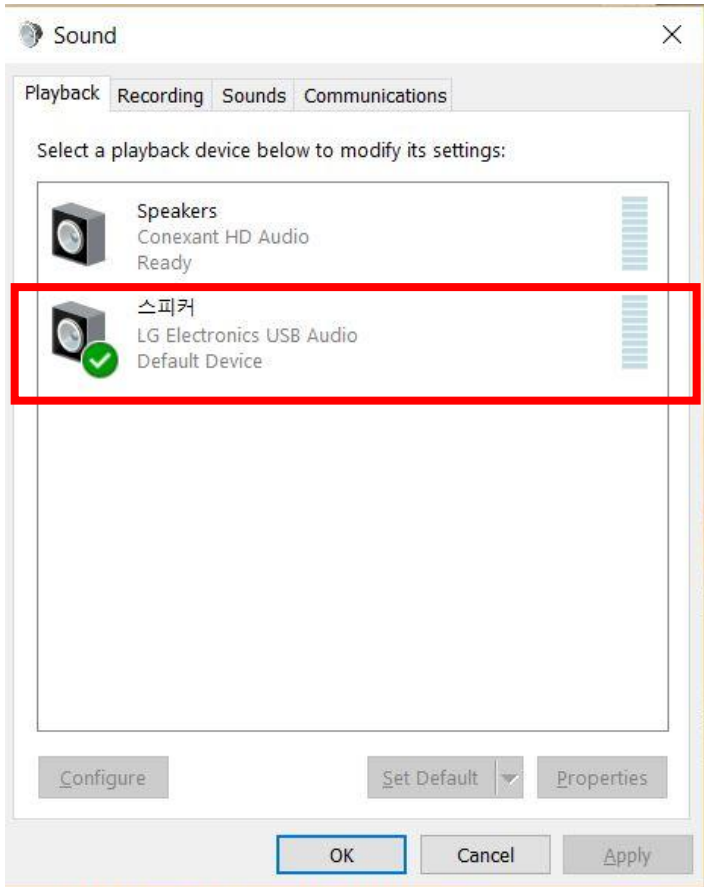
Sound

Playback Recording Sounds Communications

Select a playback device below to modify its settings:

Speakers
Conexant HD Audio
Ready

스피커
LG Electronics USB Audio
Default Device

Configure

Set Default

Properties

OK

Cancel

Apply